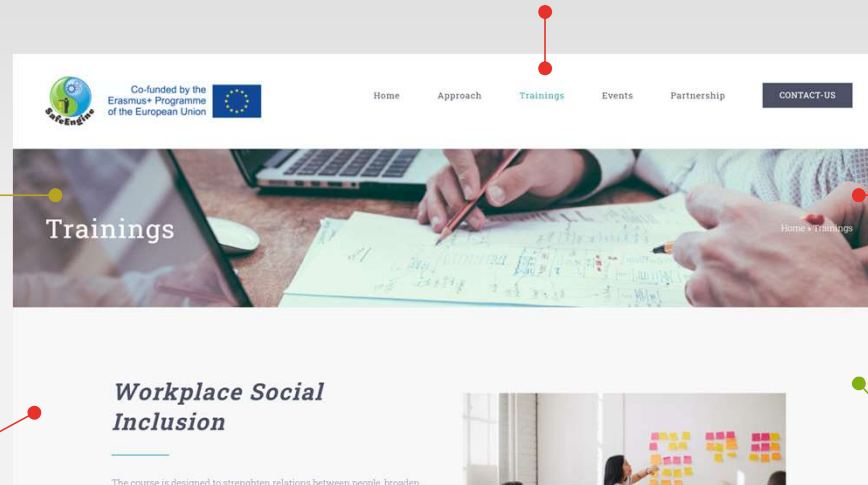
SafeEngine

Co-funded by the Erasmus+ Programme of the European Union

Home Approach Trainings Events Partnership CONTACT-US

Trainings

Home » Trainings

Workplace Social Inclusion

The course is designed to strengthen relations between people, broaden